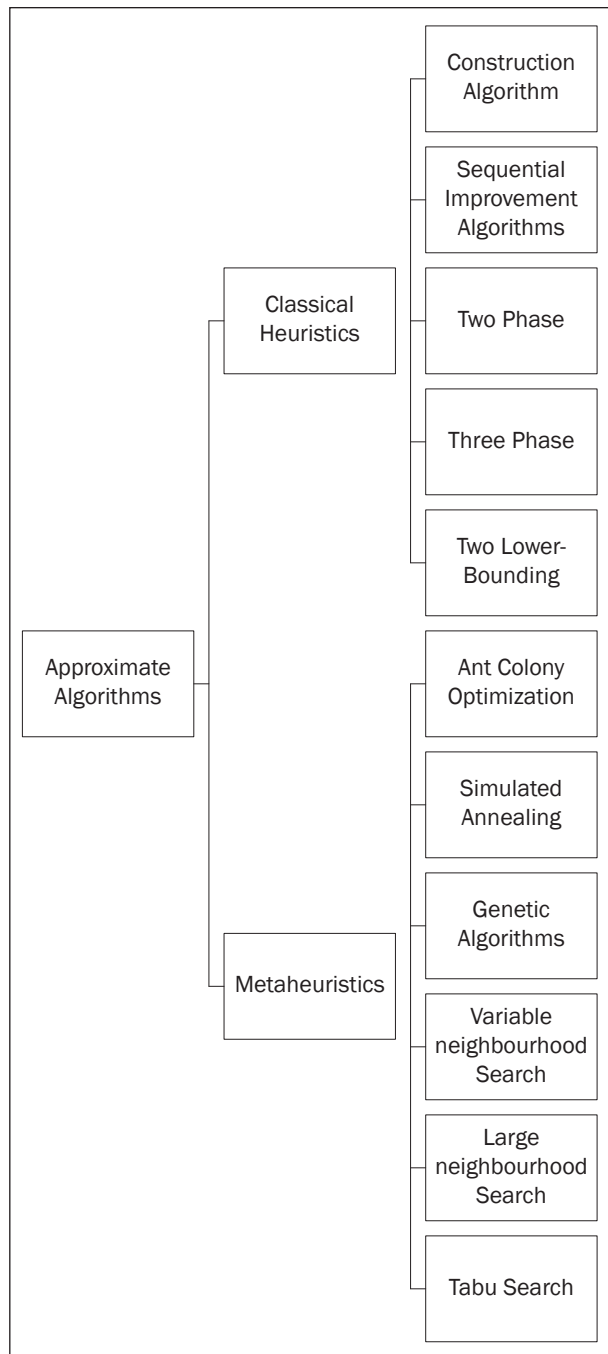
Approximate Algorithms

Classical Heuristics

Construction Algorithm

Sequential Improvement Algorithms

Two Phase

Three Phase

Two Lower-Bounding

Metaheuristics

Ant Colony Optimization

Simulated Annealing

Genetic Algorithms

Variable neighbourhood Search

Large neighbourhood Search

Tabu Search